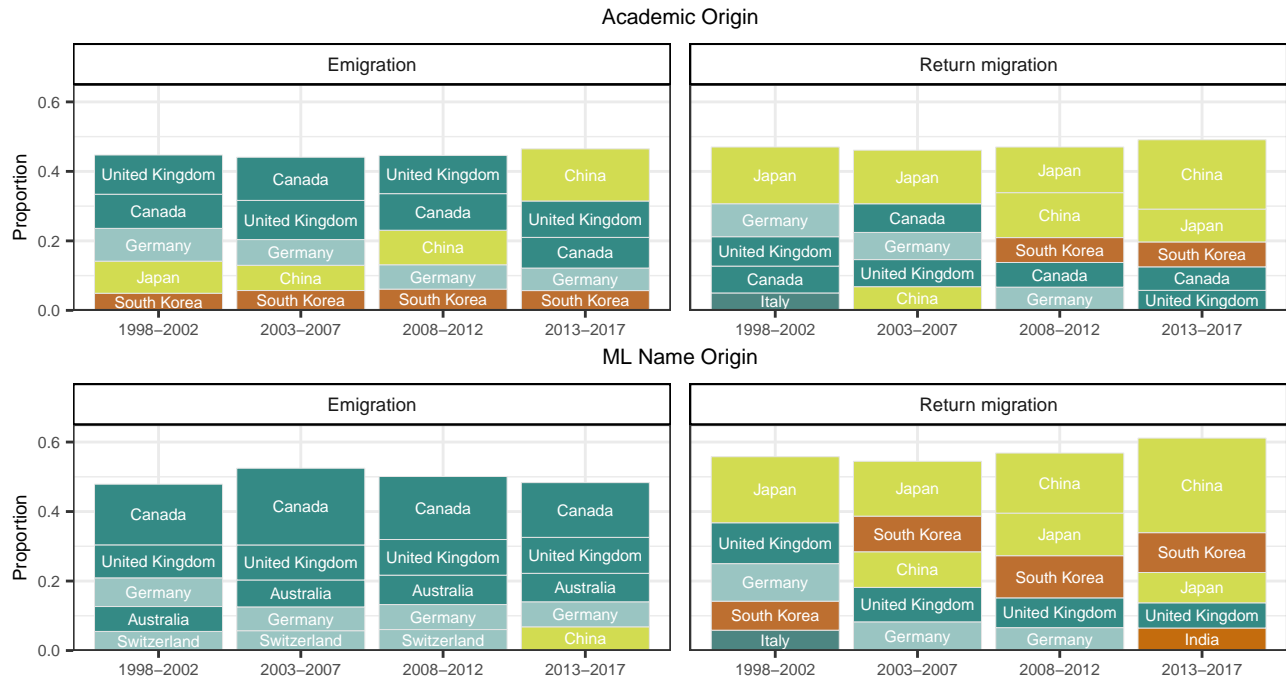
Academic Origin

Emigration

Proportion

0.6
0.4
0.2
0.0

United Kingdom
Canada
Germany
Japan
South Korea

Canada
United Kingdom
Germany
China
South Korea

United Kingdom
Canada
China
Germany
South Korea

China
United Kingdom
Canada
Germany
South Korea

1998–2002
2003–2007
2008–2012
2013–2017

Return migration

Japan
Germany
United Kingdom
Canada
Italy

Japan
Canada
Germany
United Kingdom
China

Japan
China
South Korea
Canada
Germany

China
Japan
South Korea
Canada
United Kingdom

1998–2002
2003–2007
2008–2012
2013–2017

ML Name Origin

Emigration

Proportion

0.6
0.4
0.2
0.0

Canada
United Kingdom
Germany
Australia
Switzerland

Canada
United Kingdom
Australia
Germany
Switzerland

Canada
United Kingdom
Australia
Germany
Switzerland

Canada
United Kingdom
Australia
Germany
China

1998–2002
2003–2007
2008–2012
2013–2017

Return migration

Japan
United Kingdom
Germany
South Korea
Italy

Japan
South Korea
China
United Kingdom
Germany

China
Japan
South Korea
United Kingdom
Germany

China
South Korea
Japan
United Kingdom
India

1998–2002
2003–2007
2008–2012
2013–2017